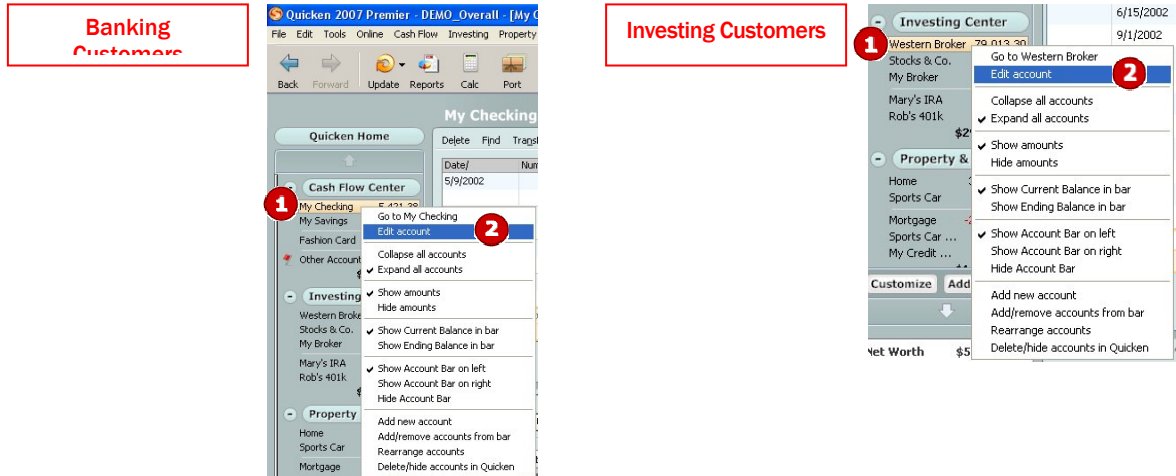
Banking Customers

Quicken 2007 Premier - DEMO_Overall - [My C

File Edit Tools Online Cash Flow Investing Property

Back Forward Update Reports Calc Port

My Checking

Quicken Home

Delete Find Transf

Date/ Num

5/9/2002

Cash Flow Center

1

My Checking 5,421.38

My Savings

Fashion Card

Other Account

Investing

Western Broke

Stocks & Co.

My Broker

Mary's IRA

Rob's 401k

Property

Home

Sports Car

Mortgage

Go to My Checking

Edit account

2

Collapse all accounts

✔ Expand all accounts

✔ Show amounts

Hide amounts

✔ Show Current Balance in bar

Show Ending Balance in bar

✔ Show Account Bar on left

Show Account Bar on right

Hide Account Bar

Add new account

Add/remove accounts from bar

Rearrange accounts

Delete/hide accounts in Quicken

Investing Customers

Investing Center

6/15/2002

9/1/2002

1

Western Broker 78,013.30

Stocks & Co.

My Broker

Mary's IRA

Rob's 401k

$2

Property &

Home

Sports Car

Mortgage

Sports Car ...

My Credit ...

Customize Add

Net Worth $5

Go to Western Broker

Edit account

2

Collapse all accounts

✔ Expand all accounts

✔ Show amounts

Hide amounts

✔ Show Current Balance in bar

Show Ending Balance in bar

✔ Show Account Bar on left

Show Account Bar on right

Hide Account Bar

Add new account

Add/remove accounts from bar

Rearrange accounts

Delete/hide accounts in Quicken